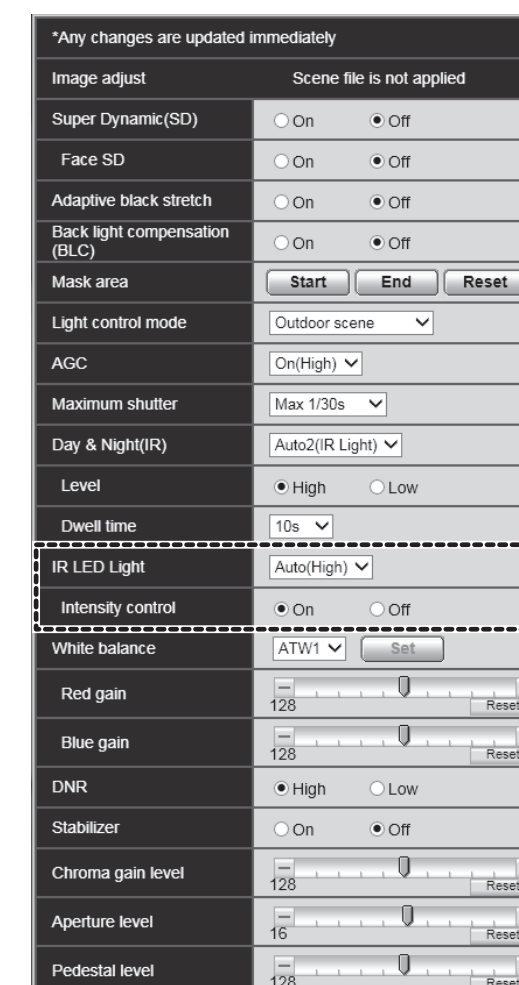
*Any changes are updated immediately

| | |
|---|---|
| Image adjust | Scene file is not applied |
| Super Dynamic(SD) | On Off |
| Face SD | On Off |
| Adaptive black stretch | On Off |
| Back light compensation (BLC) | On Off |
| Mask area | Start End Reset |
| Light control mode | Outdoor scene |
| AGC | On(High) |
| Maximum shutter | Max 1/30s |
| Day & Night(IR) | Auto2(IR Light) |
| Level | High Low |
| Dwell time | 10s |
| IR LED Light | Auto(High) |
| Intensity control | On Off |
| White balance | ATW1 Set |
| Red gain | − 128 Reset |
| Blue gain | − 128 Reset |
| DNR | High Low |
| Stabilizer | On Off |
| Chroma gain level | − 128 Reset |
| Aperture level | − 16 Reset |
| Pedestal level | − 128 Reset |